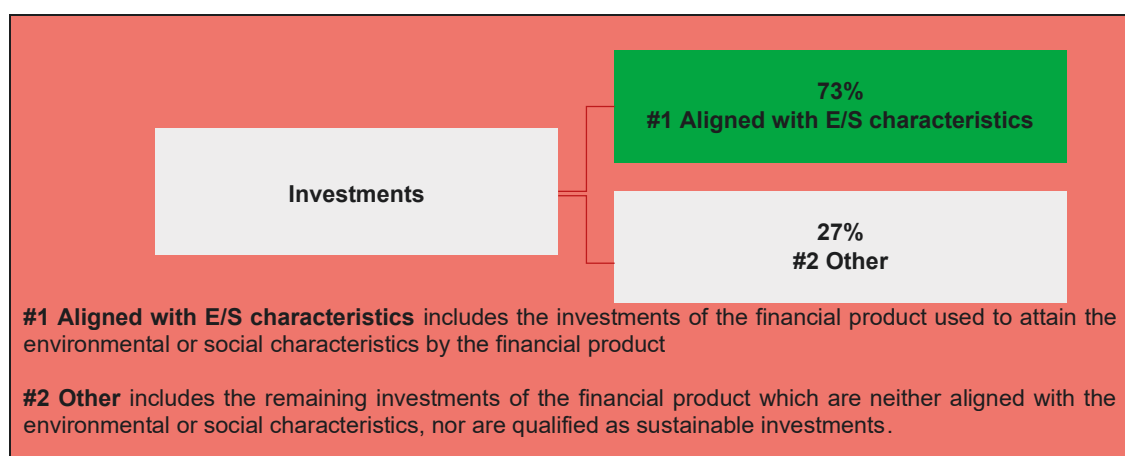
Investments

73%
#1 Aligned with E/S characteristics

27%
#2 Other

**#1 Aligned with E/S characteristics** includes the investments of the financial product used to attain the environmental or social characteristics by the financial product

**#2 Other** includes the remaining investments of the financial product which are neither aligned with the environmental or social characteristics, nor are qualified as sustainable investments.